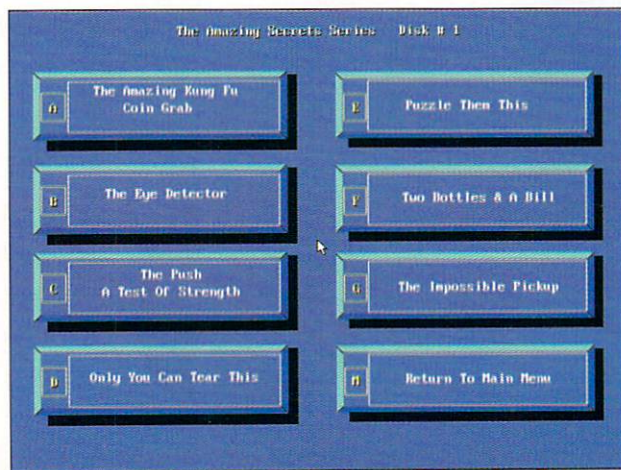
The Amazing Secrets Series   Disk # 1

A The Amazing Kung Fu Coin Grab

E Puzzle Them This

B The Eye Detector

F Two Bottles & A Bill

C The Push A Test Of Strength

G The Impossible Pickup

D Only You Can Tear This

H Return To Main Menu